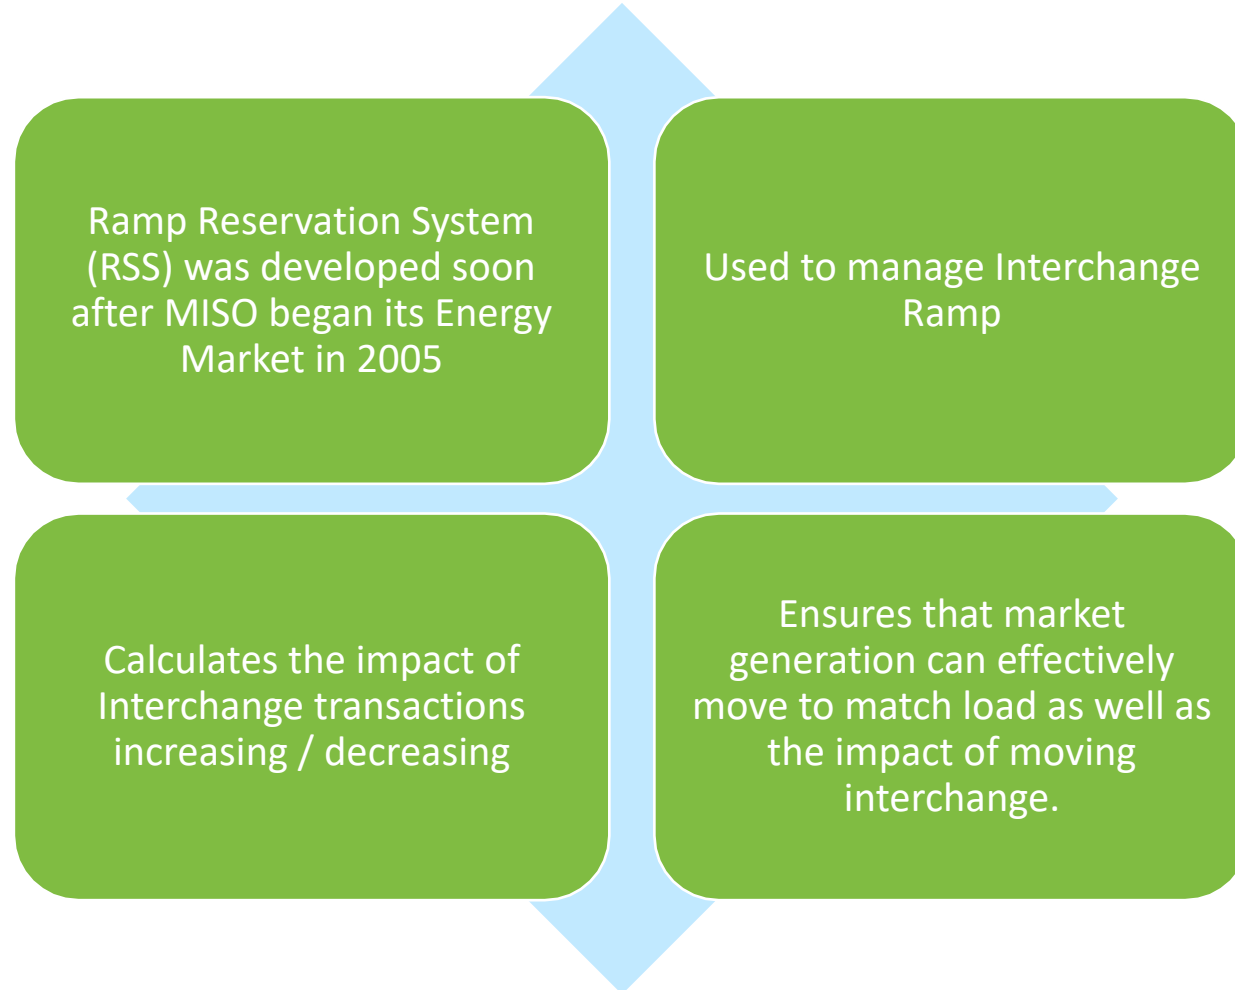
Ramp Reservation System (RSS) was developed soon after MISO began its Energy Market in 2005

Used to manage Interchange Ramp

Calculates the impact of Interchange transactions increasing / decreasing

Ensures that market generation can effectively move to match load as well as the impact of moving interchange.